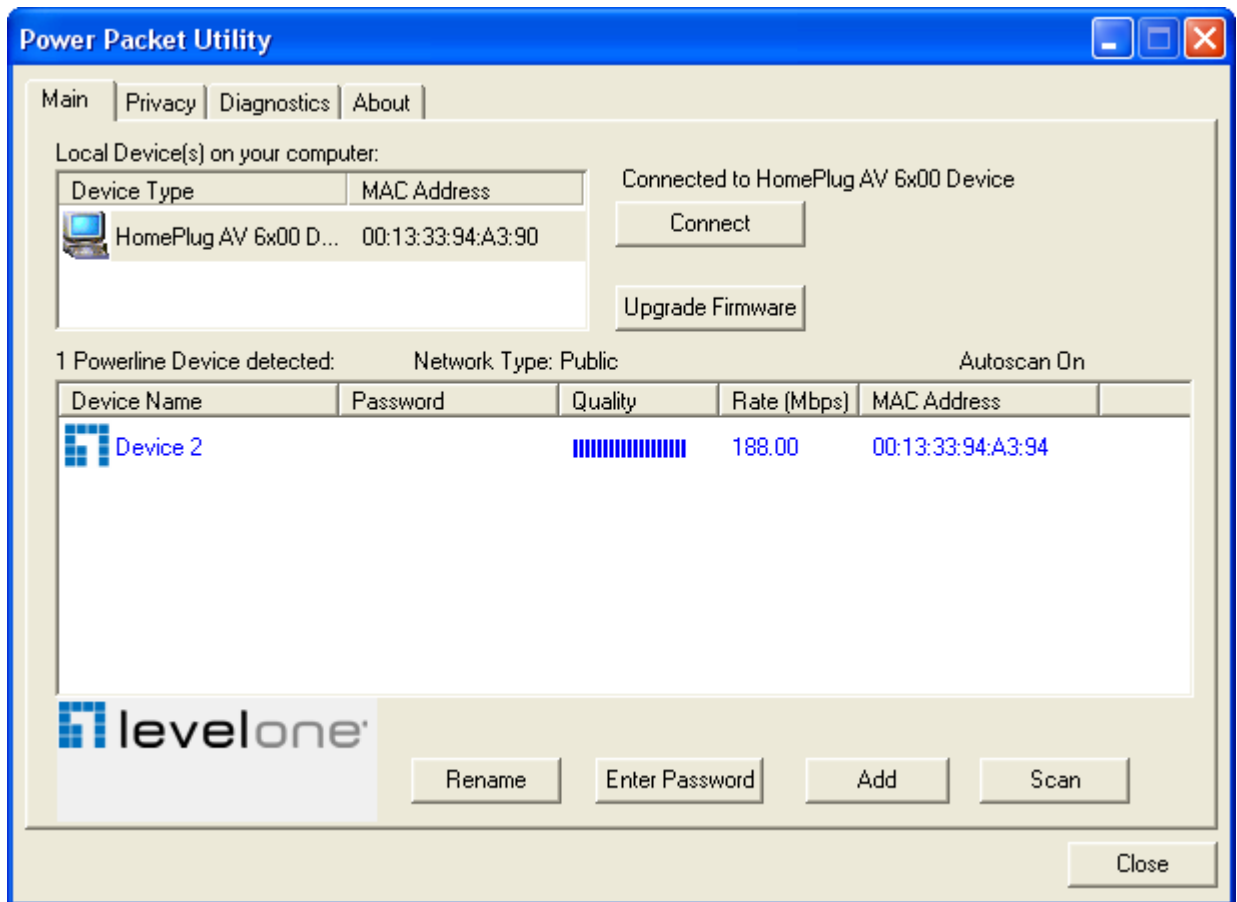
Power Packet Utility

Main | Privacy | Diagnostics | About

Local Device(s) on your computer:

| Device Type | MAC Address |
|---|---|
| HomePlug AV 6x00 D... | 00:13:33:94:A3:90 |

Connected to HomePlug AV 6x00 Device

Connect

Upgrade Firmware

1 Powerline Device detected: Network Type: Public Autoscan On

| Device Name | Password | Quality | Rate (Mbps) | MAC Address |
|---|---|---|---|---|
| Device 2 | | | 188.00 | 00:13:33:94:A3:94 |

levelone

Rename Enter Password Add Scan

Close